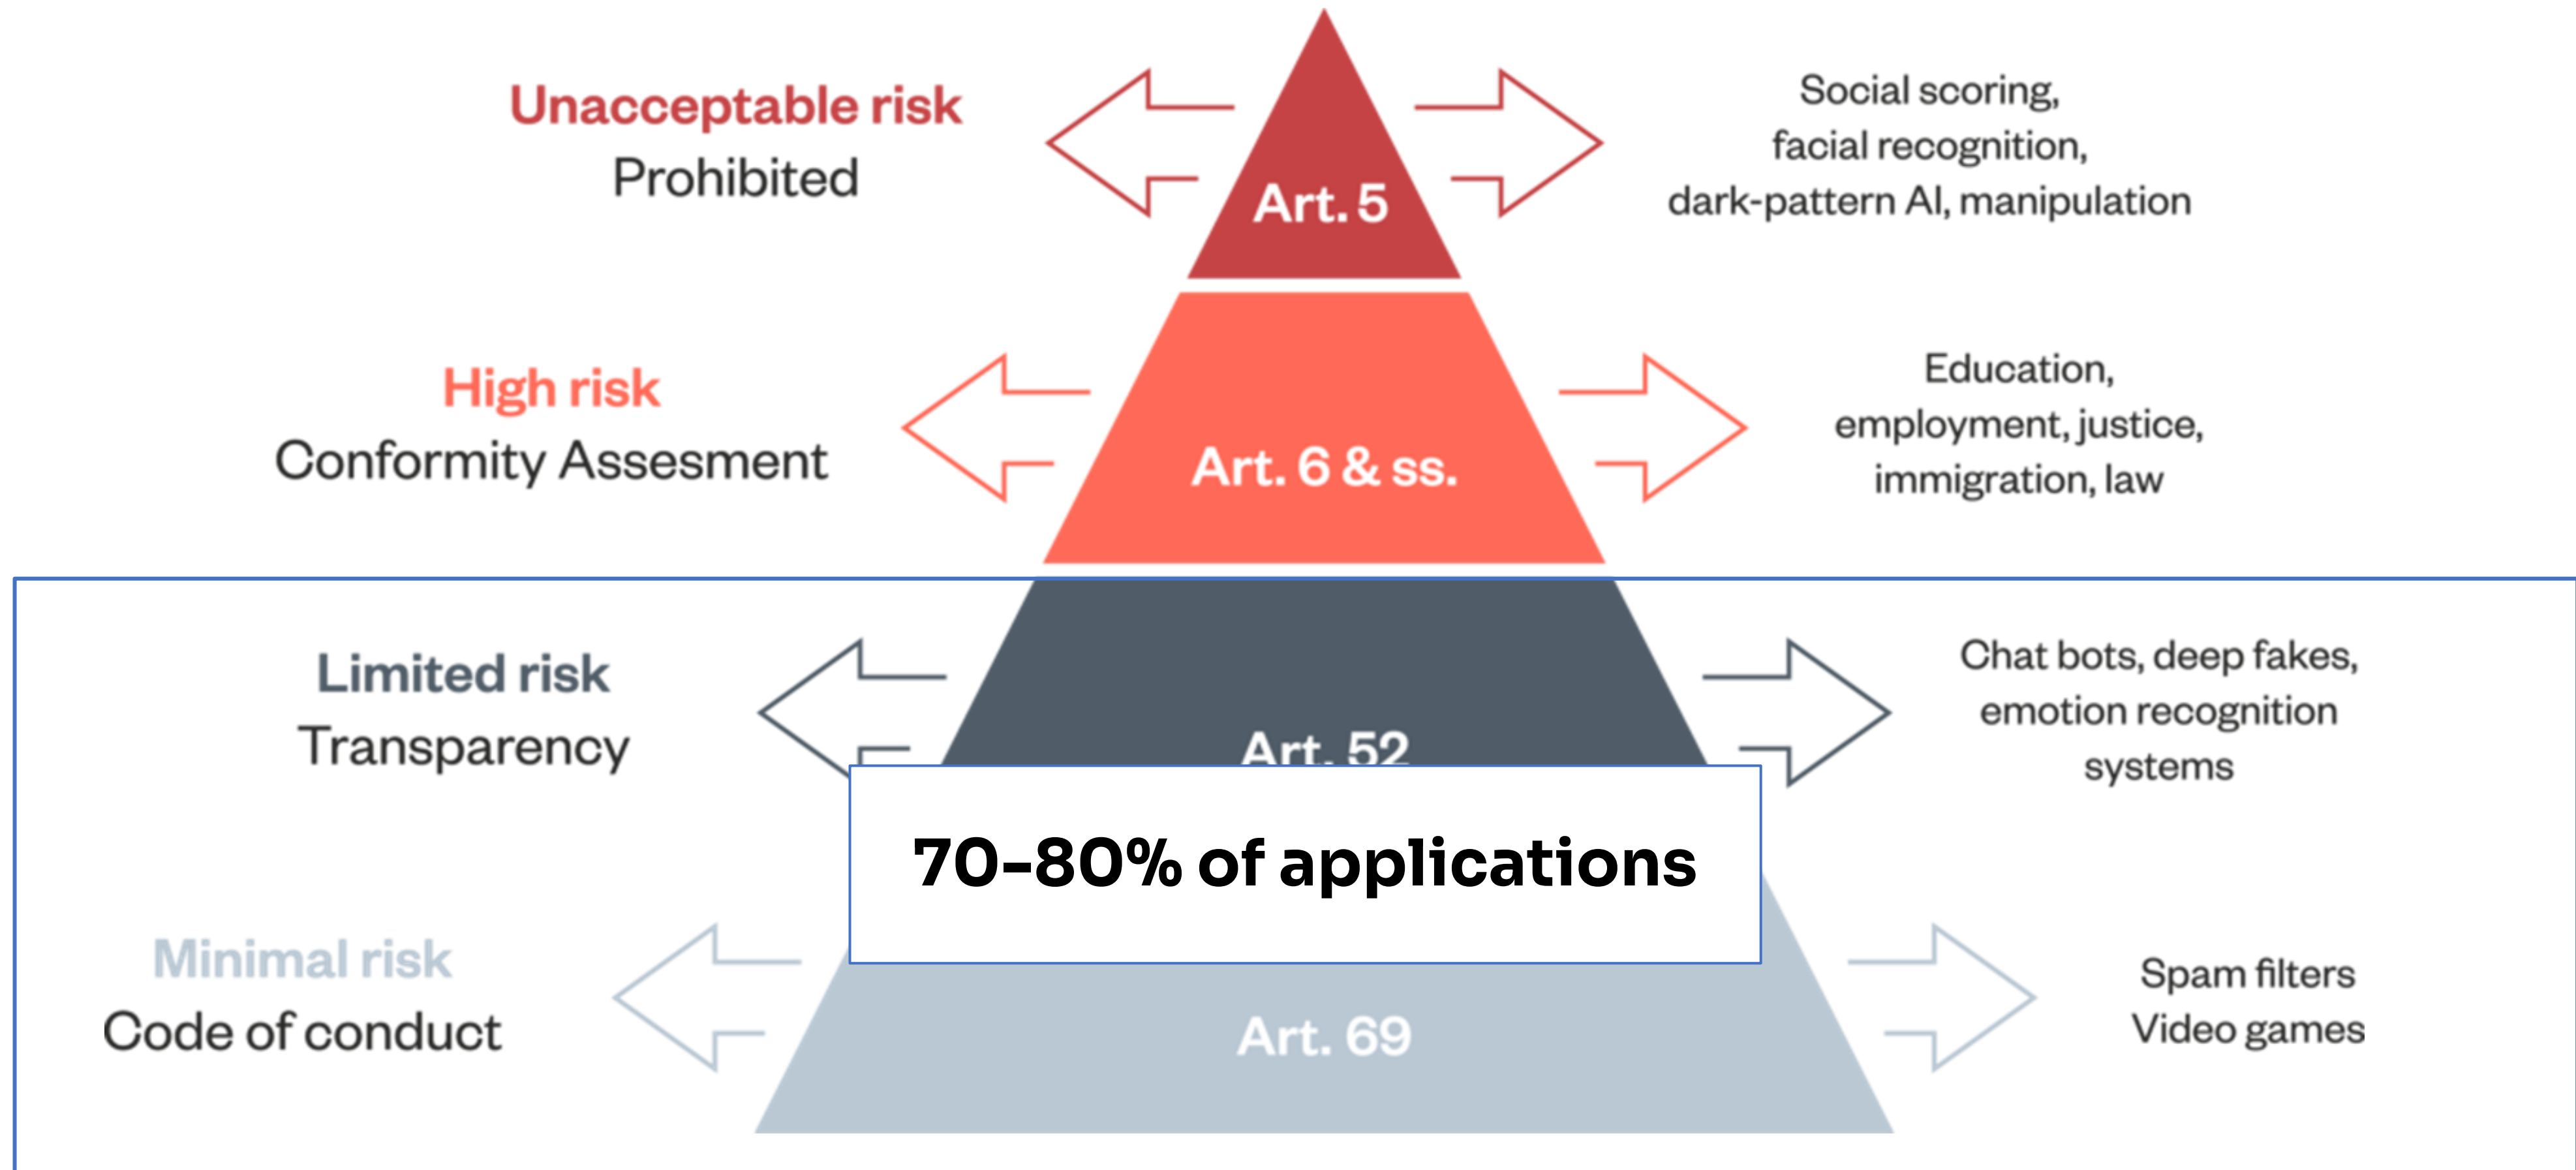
Unacceptable risk
Prohibited

Art. 5

Social scoring, facial recognition, dark-pattern AI, manipulation

High risk
Conformity Assesment

Art. 6 & ss.

Education, employment, justice, immigration, law

Limited risk
Transparency

Art. 52

Chat bots, deep fakes, emotion recognition systems

70-80% of applications

Minimal risk
Code of conduct

Art. 69

Spam filters
Video games